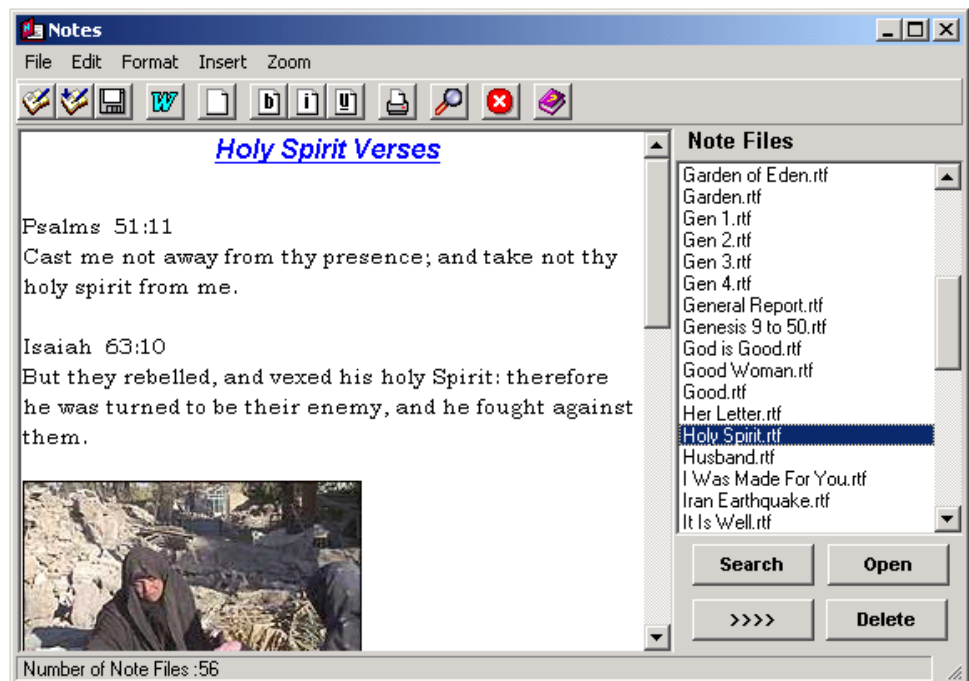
Notes

File Edit Format Insert Zoom

W b i u

Holy Spirit Verses

Psalms 51:11
Cast me not away from thy presence; and take not thy holy spirit from me.

Isaiah 63:10
But they rebelled, and vexed his holy Spirit: therefore he was turned to be their enemy, and he fought against them.

Note Files

Garden of Eden.rtf
Garden.rtf
Gen 1.rtf
Gen 2.rtf
Gen 3.rtf
Gen 4.rtf
General Report.rtf
Genesis 9 to 50.rtf
God is Good.rtf
Good Woman.rtf
Good.rtf
Her Letter.rtf
Holy Spirit.rtf
Husband.rtf
I Was Made For You.rtf
Iran Earthquake.rtf
It Is Well.rtf

Search
Open
>>>>
Delete

Number of Note Files :56